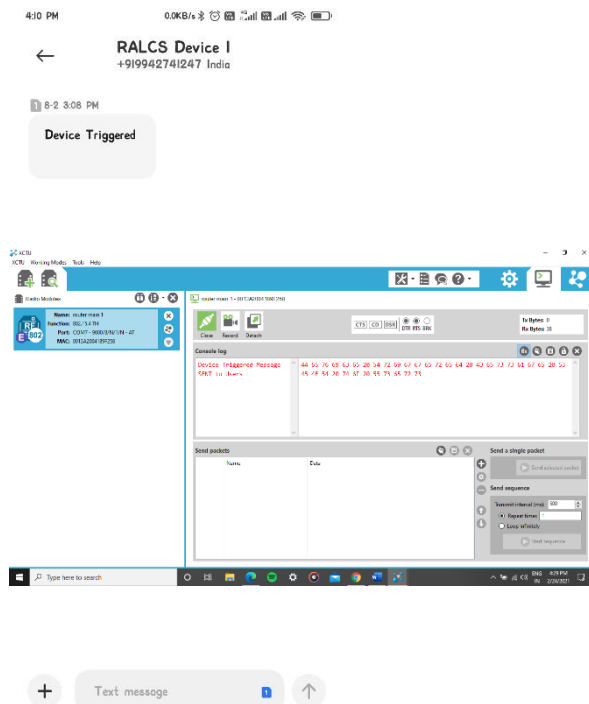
4:10 PM
0.0KB/s

RALCS Device 1
+919942741247 India

1 8-2 3:08 PM

Device Triggered

XCTU
XCTU Working Modes Tools Help

Radio Modules

Name: router main 1
Function: 802.15.4 TH
Port: COM7 - 9600/8/N/1/N - AT
MAC: 0013A20041B9F250

router main 1 - 0013A20041B9F250

Close Record Detach

CTS CD DSR DTR RTS BRK

Tx Bytes: 0
Rx Bytes: 38

Console log

Device Triggered Message SENT to Users

44 65 76 69 63 65 20 54 72 69 67 67 65 72 65 64 20 4D 65 73 73 61 67 65 20 53 45 4E 54 20 74 6F 20 55 73 65 72 73

Send packets

Name Data

Send a single packet

Send selected packet

Send sequence

Transmit interval (ms): 500

Repeat times

Loop infinitely

Start sequence

Type here to search

ENG IN 8:29 PM 2/24/2021

Text message